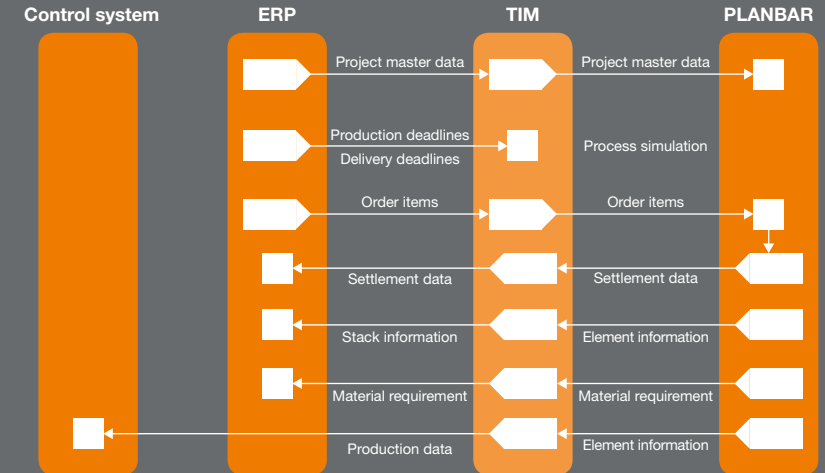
Control system

ERP

TIM

PLANBAR

Project master data

Project master data

Production deadlines

Delivery deadlines

Process simulation

Order items

Order items

Settlement data

Settlement data

Stack information

Element information

Material requirement

Material requirement

Production data

Element information